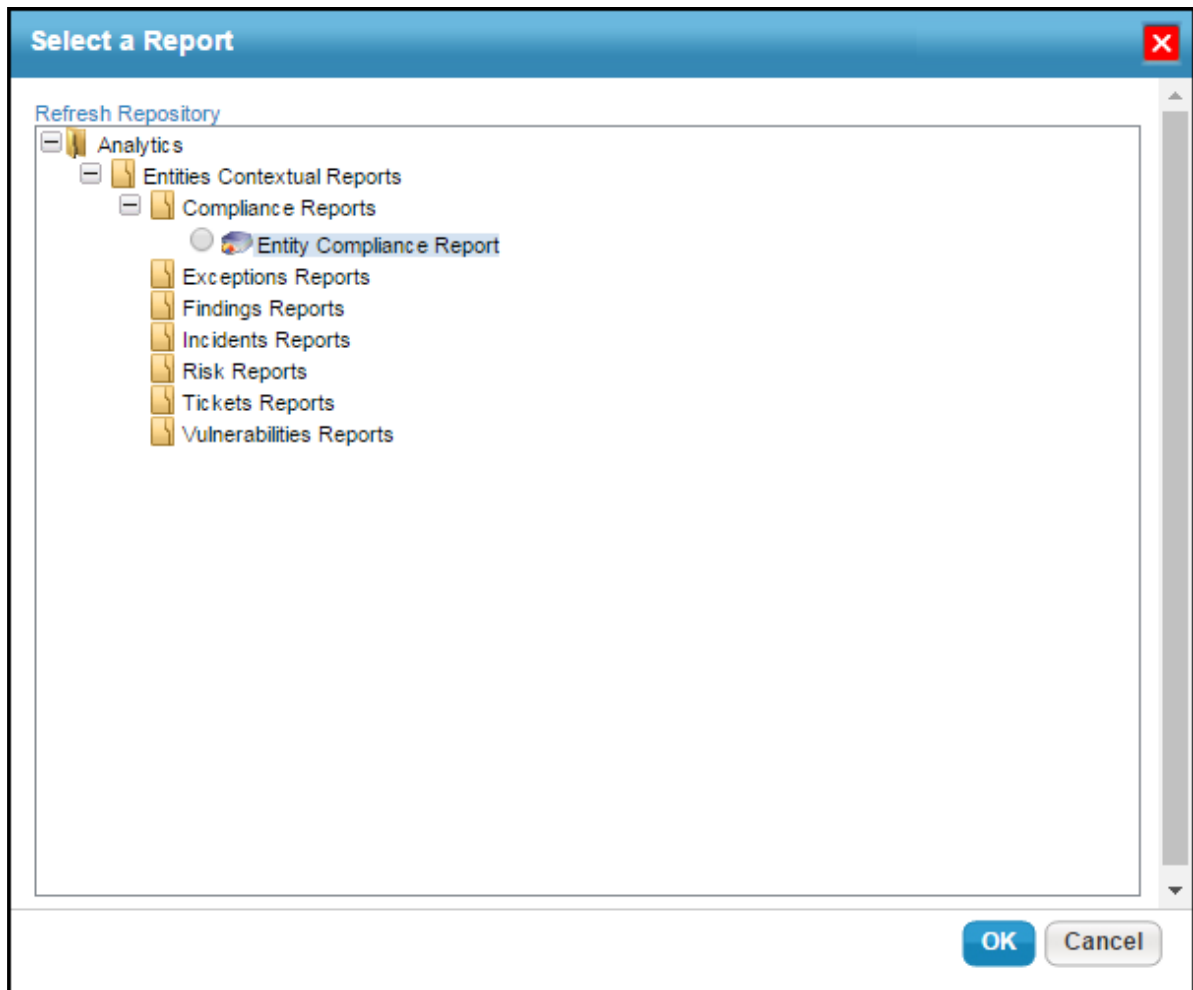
Select a Report

Refresh Repository

Analytics
Entities Contextual Reports
Compliance Reports
Entity Compliance Report
Exceptions Reports
Findings Reports
Incidents Reports
Risk Reports
Tickets Reports
Vulnerabilities Reports

OK
Cancel